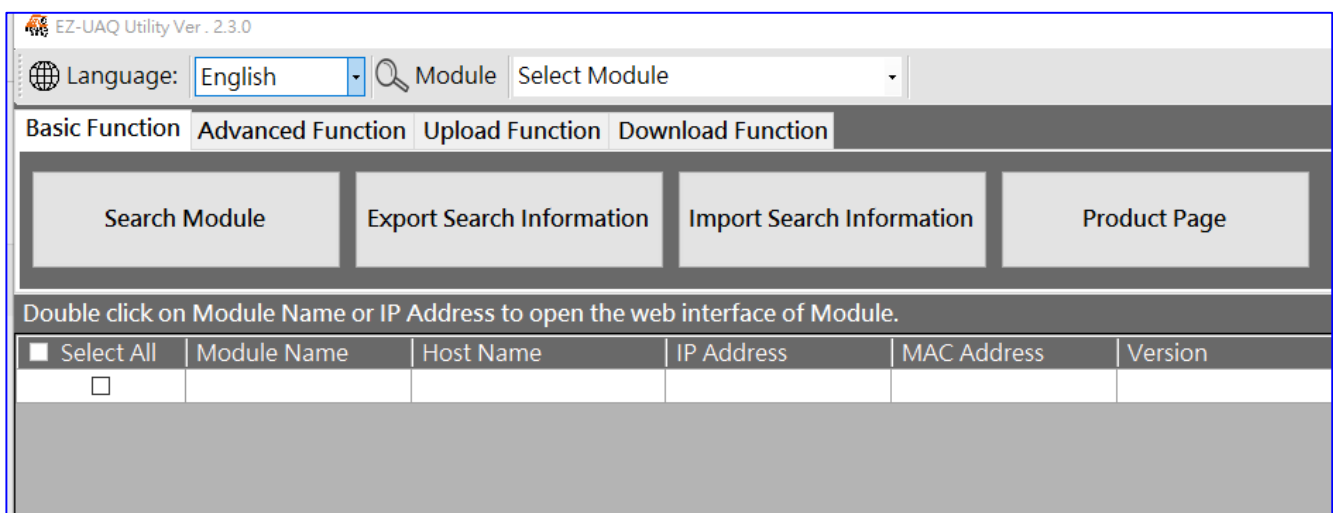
EZ-UAQ Utility Ver . 2.3.0

Language: English Module Select Module

Basic Function Advanced Function Upload Function Download Function

Search Module

Export Search Information

Import Search Information

Product Page

Double click on Module Name or IP Address to open the web interface of Module.

| Select All | Module Name | Host Name | IP Address | MAC Address | Version |
|---|---|---|---|---|---|
| ☐ | | | | | |